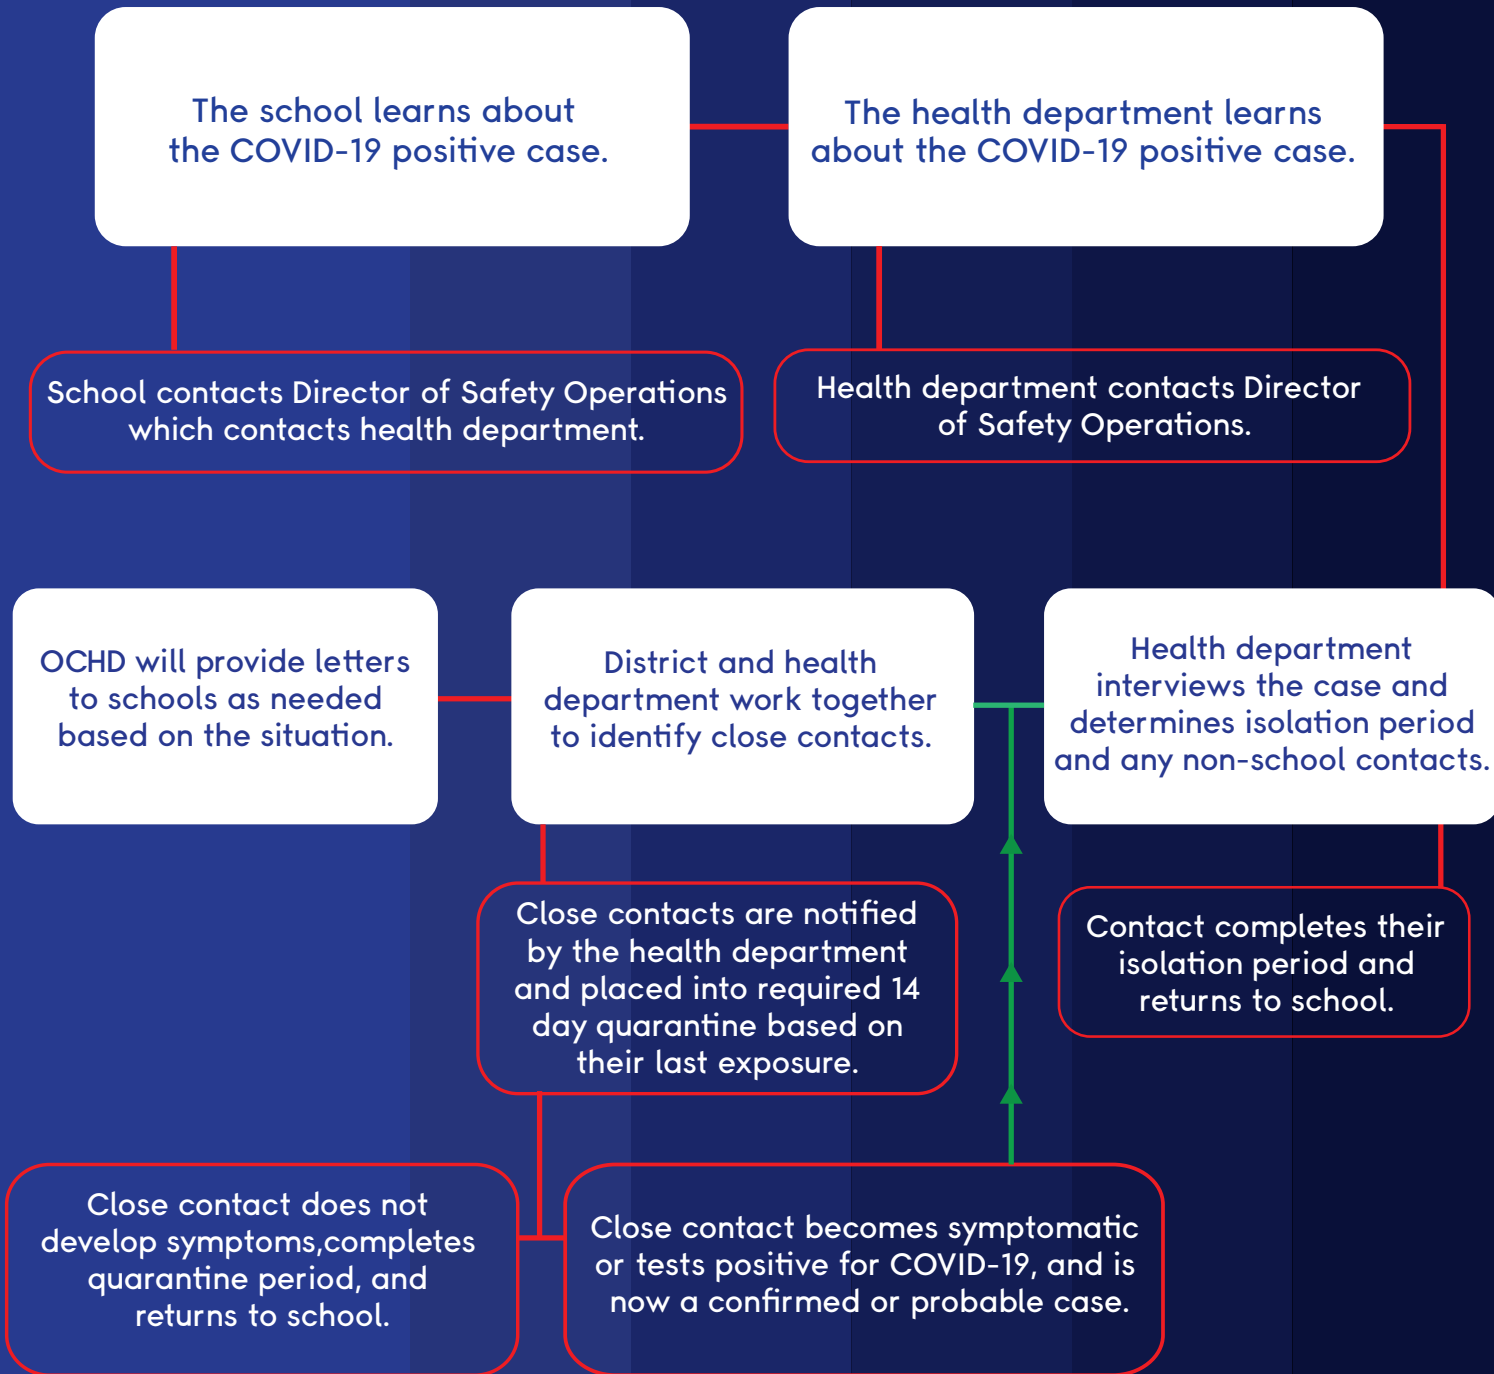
The school learns about the COVID-19 positive case.

The health department learns about the COVID-19 positive case.

School contacts Director of Safety Operations which contacts health department.

Health department contacts Director of Safety Operations.

OCHD will provide letters to schools as needed based on the situation.

District and health department work together to identify close contacts.

Health department interviews the case and determines isolation period and any non-school contacts.

Close contacts are notified by the health department and placed into required 14 day quarantine based on their last exposure.

Contact completes their isolation period and returns to school.

Close contact does not develop symptoms,completes quarantine period, and returns to school.

Close contact becomes symptomatic or tests positive for COVID-19, and is now a confirmed or probable case.